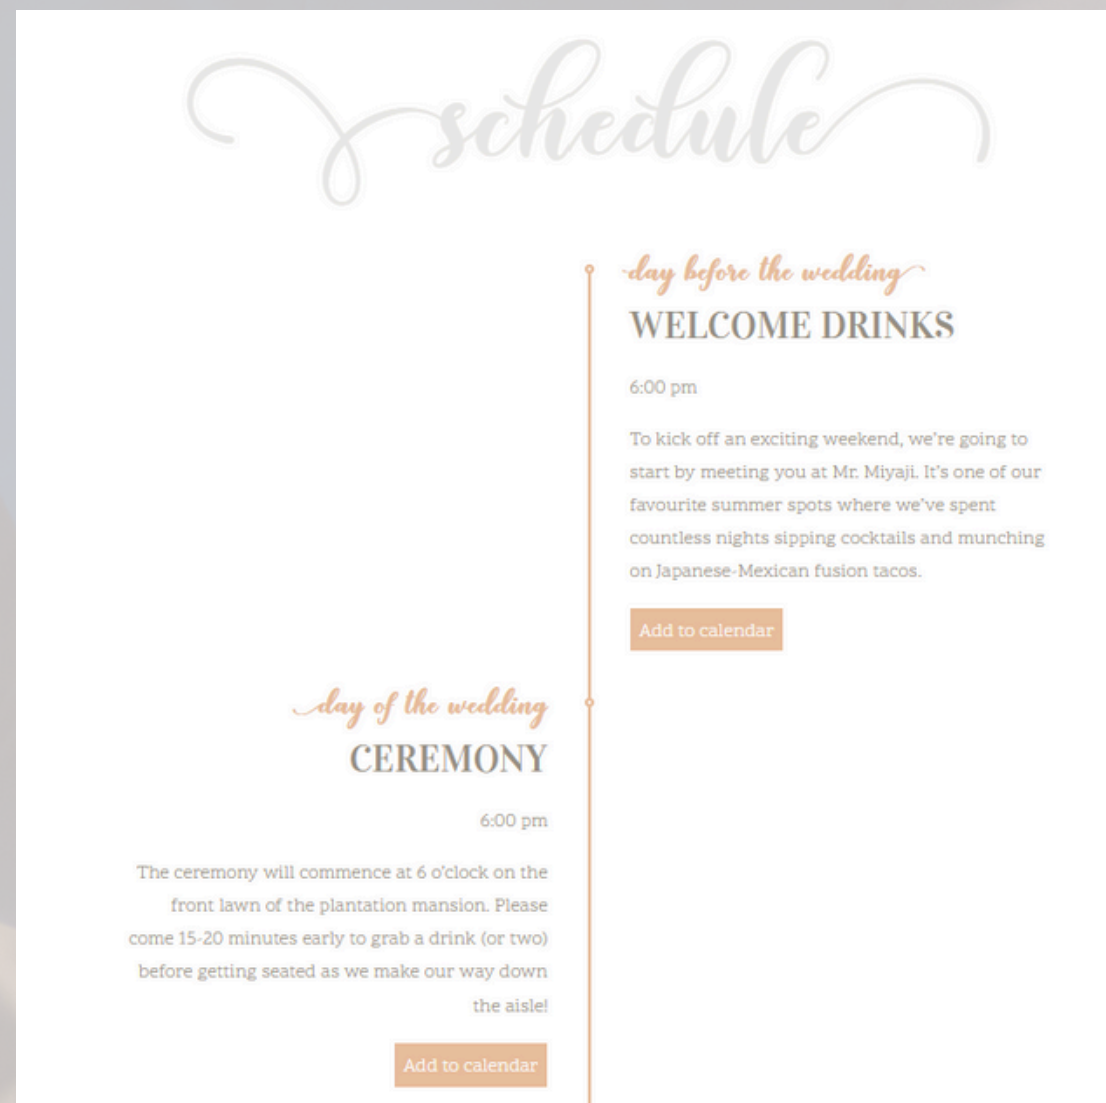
schedule

day before the wedding
WELCOME DRINKS

6:00 pm

To kick off an exciting weekend, we're going to start by meeting you at Mr. Miyaji. It's one of our favourite summer spots where we've spent countless nights sipping cocktails and munching on Japanese-Mexican fusion tacos.

Add to calendar

day of the wedding
CEREMONY

6:00 pm

The ceremony will commence at 6 o'clock on the front lawn of the plantation mansion. Please come 15-20 minutes early to grab a drink (or two) before getting seated as we make our way down the aisle!

Add to calendar